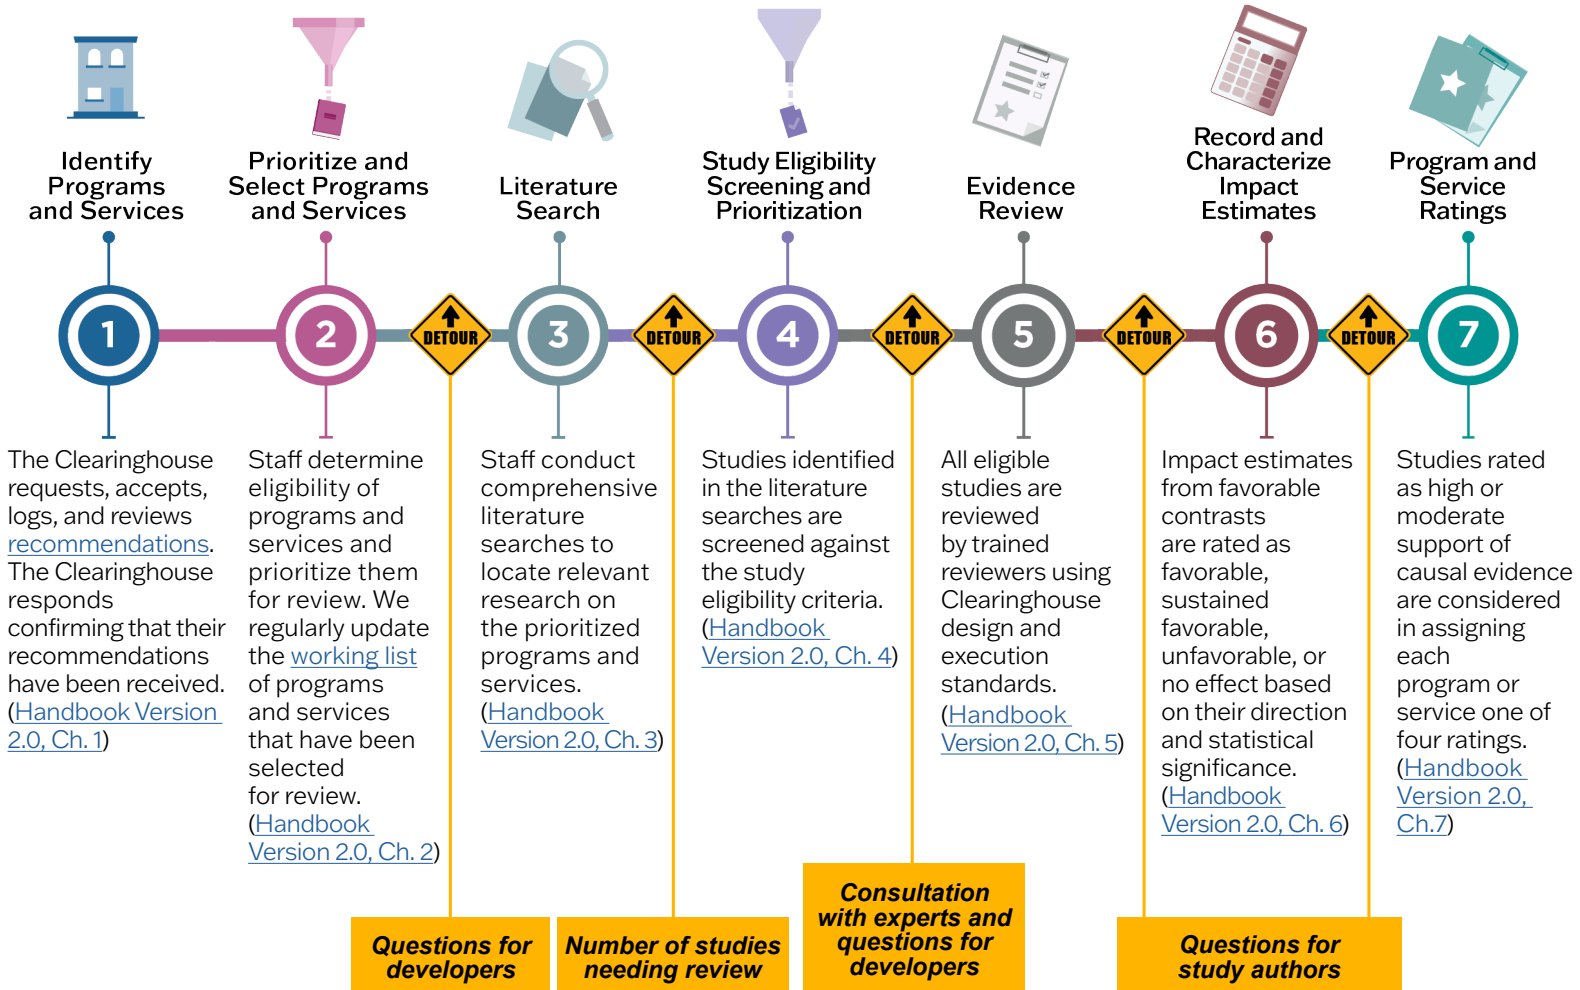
Identify Programs and Services

Prioritize and Select Programs and Services

Literature Search

Study Eligibility Screening and Prioritization

Evidence Review

Record and Characterize Impact Estimates

Program and Service Ratings

1

2

DETOUR

3

DETOUR

4

DETOUR

5

DETOUR

6

DETOUR

7

The Clearinghouse requests, accepts, logs, and reviews recommendations. The Clearinghouse responds confirming that their recommendations have been received. (Handbook Version 2.0, Ch. 1)

Staff determine eligibility of programs and services and prioritize them for review. We regularly update the working list of programs and services that have been selected for review. (Handbook Version 2.0, Ch. 2)

Staff conduct comprehensive literature searches to locate relevant research on the prioritized programs and services. (Handbook Version 2.0, Ch. 3)

Studies identified in the literature searches are screened against the study eligibility criteria. (Handbook Version 2.0, Ch. 4)

All eligible studies are reviewed by trained reviewers using Clearinghouse design and execution standards. (Handbook Version 2.0, Ch. 5)

Impact estimates from favorable contrasts are rated as favorable, sustained favorable, unfavorable, or no effect based on their direction and statistical significance. (Handbook Version 2.0, Ch. 6)

Studies rated as high or moderate support of causal evidence are considered in assigning each program or service one of four ratings. (Handbook Version 2.0, Ch.7)

Questions for developers

Number of studies needing review

Consultation with experts and questions for developers

Questions for study authors